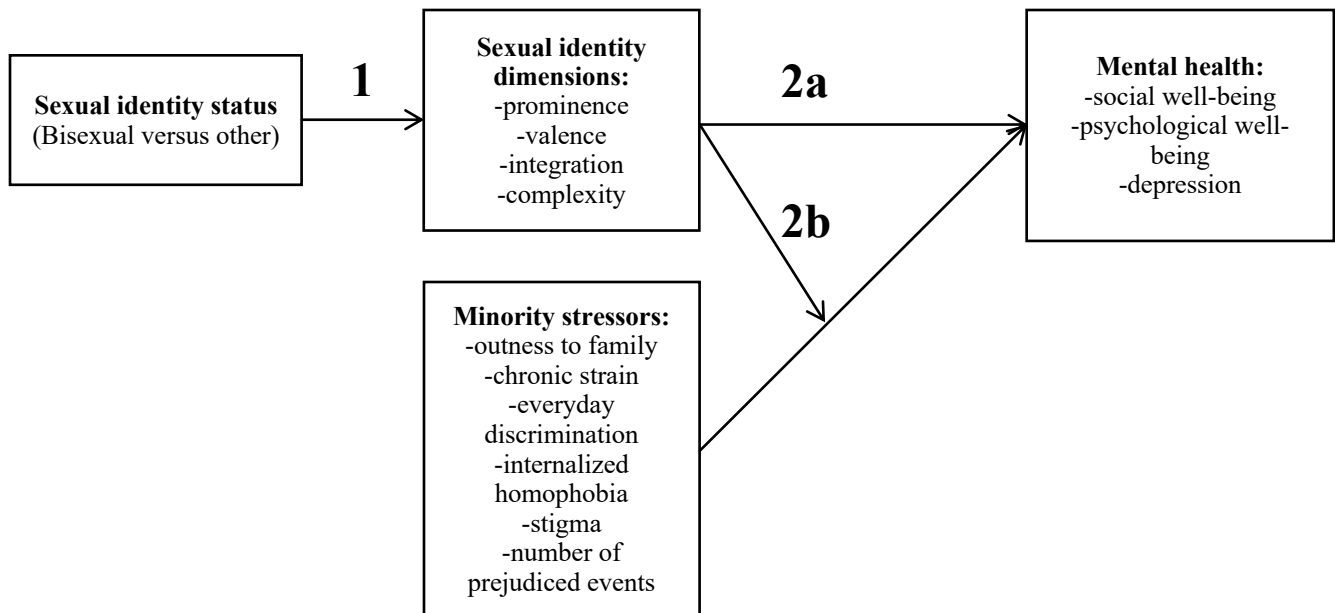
Sexual identity status
(Bisexual versus other)

1

Sexual identity dimensions:
-prominence
-valence
-integration
-complexity

2a

Mental health:
-social well-being
-psychological well-being
-depression

2b

Minority stressors:
-outness to family
-chronic strain
-everyday discrimination
-internalized homophobia
-stigma
-number of prejudiced events